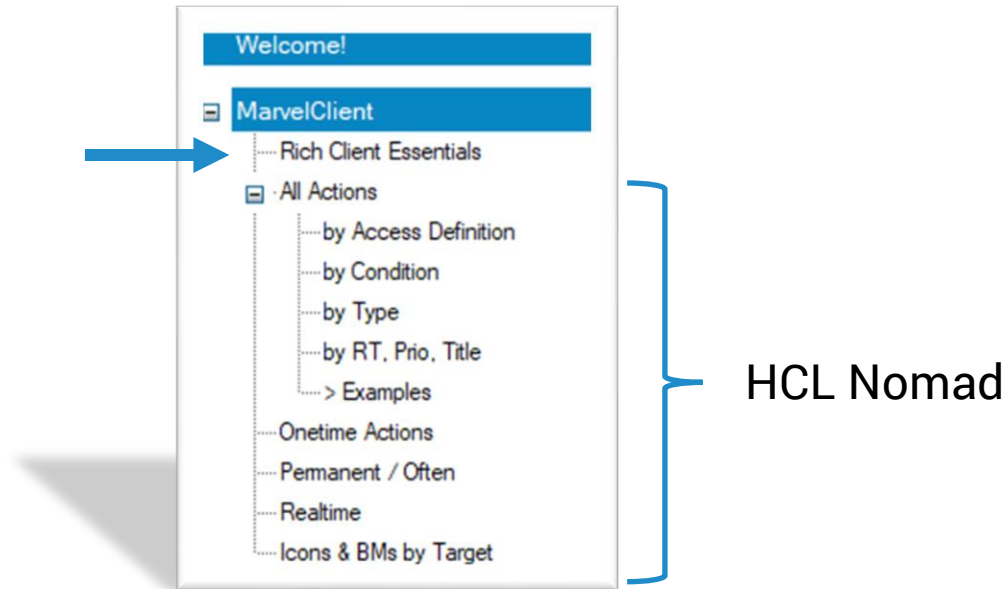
Welcome!

MarvelClient
Rich Client Essentials
All Actions
by Access Definition
by Condition
by Type
by RT, Prio, Title
> Examples
Onetime Actions
Permanent / Often
Realtime
Icons & BMs by Target

HCL Nomad